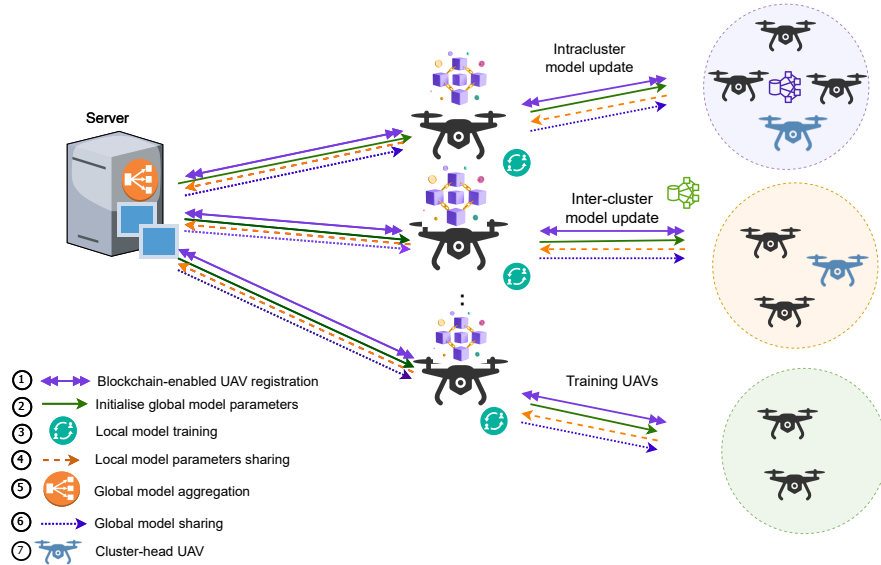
Server

Intracluster model update

Inter-cluster model update

Training UAVs

1 Blockchain-enabled UAV registration
2 Initialise global model parameters
3 Local model training
4 Local model parameters sharing
5 Global model aggregation
6 Global model sharing
7 Cluster-head UAV